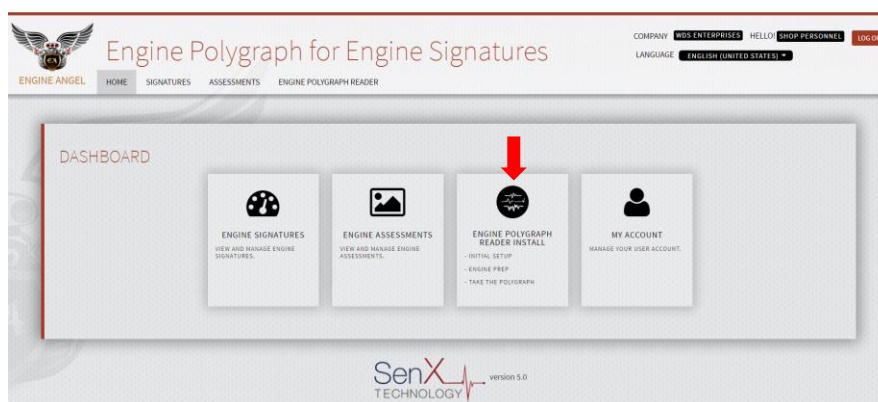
ENGINE ANGEL

Engine Polygraph for Engine Signatures

COMPANY WDS ENTERPRISES HELLO! SHOP PERSONNEL LOG O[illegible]

LANGUAGE ENGLISH (UNITED STATES)

HOME SIGNATURES ASSESSMENTS ENGINE POLYGRAPH READER

DASHBOARD

ENGINE SIGNATURES
VIEW AND MANAGE ENGINE SIGNATURES.

ENGINE ASSESSMENTS
VIEW AND MANAGE ENGINE ASSESSMENTS.

ENGINE POLYGRAPH READER INSTALL
- INITIAL SETUP
- ENGINE PREP
- TAKE THE POLYGRAPH

MY ACCOUNT
MANAGE YOUR USER ACCOUNT.

SenX TECHNOLOGY version 5.0